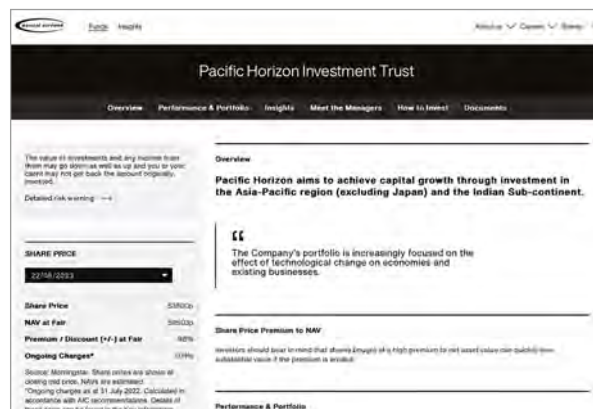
Funds Insights

About us Careers Stewardship

Pacific Horizon Investment Trust

Overview Performance & Portfolio Insights Meet the Managers How to Invest Documents

The value of investments and any income from them may go down as well as up and you or your client may not get back the amount originally invested.

Detailed risk warning →

SHARE PRICE

22/08/2023

Share Price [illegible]p

NAV at Fair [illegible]p

Premium / Discount (+/-) at Fair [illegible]%

Ongoing Charges* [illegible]%

Source: Morningstar. Share prices are shown at closing mid price. NAVs are estimated. *Ongoing charges as at 31 July 2022. Calculated in accordance with AIC recommendations. Details of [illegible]

Overview

Pacific Horizon aims to achieve capital growth through investment in the Asia-Pacific region (excluding Japan) and the Indian Sub-continent.

"

The Company's portfolio is increasingly focused on the effect of technological change on economies and existing businesses.

Share Price Premium to NAV

Investors should bear in mind that shares bought at a high premium to net asset value can quickly lose substantial value if the premium is eroded.

Performance & Portfolio